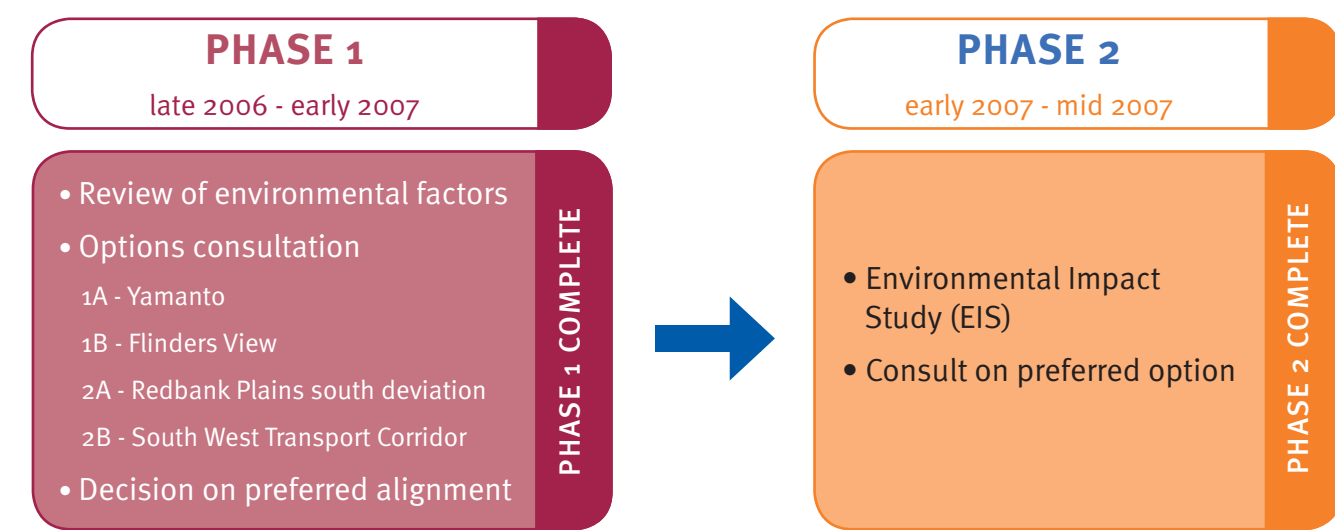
PHASE 1

late 2006 - early 2007

• Review of environmental factors
• Options consultation
1A - Yamanto
1B - Flinders View
2A - Redbank Plains south deviation
2B - South West Transport Corridor
• Decision on preferred alignment

PHASE 1 COMPLETE

PHASE 2

early 2007 - mid 2007

• Environmental Impact Study (EIS)
• Consult on preferred option

PHASE 2 COMPLETE